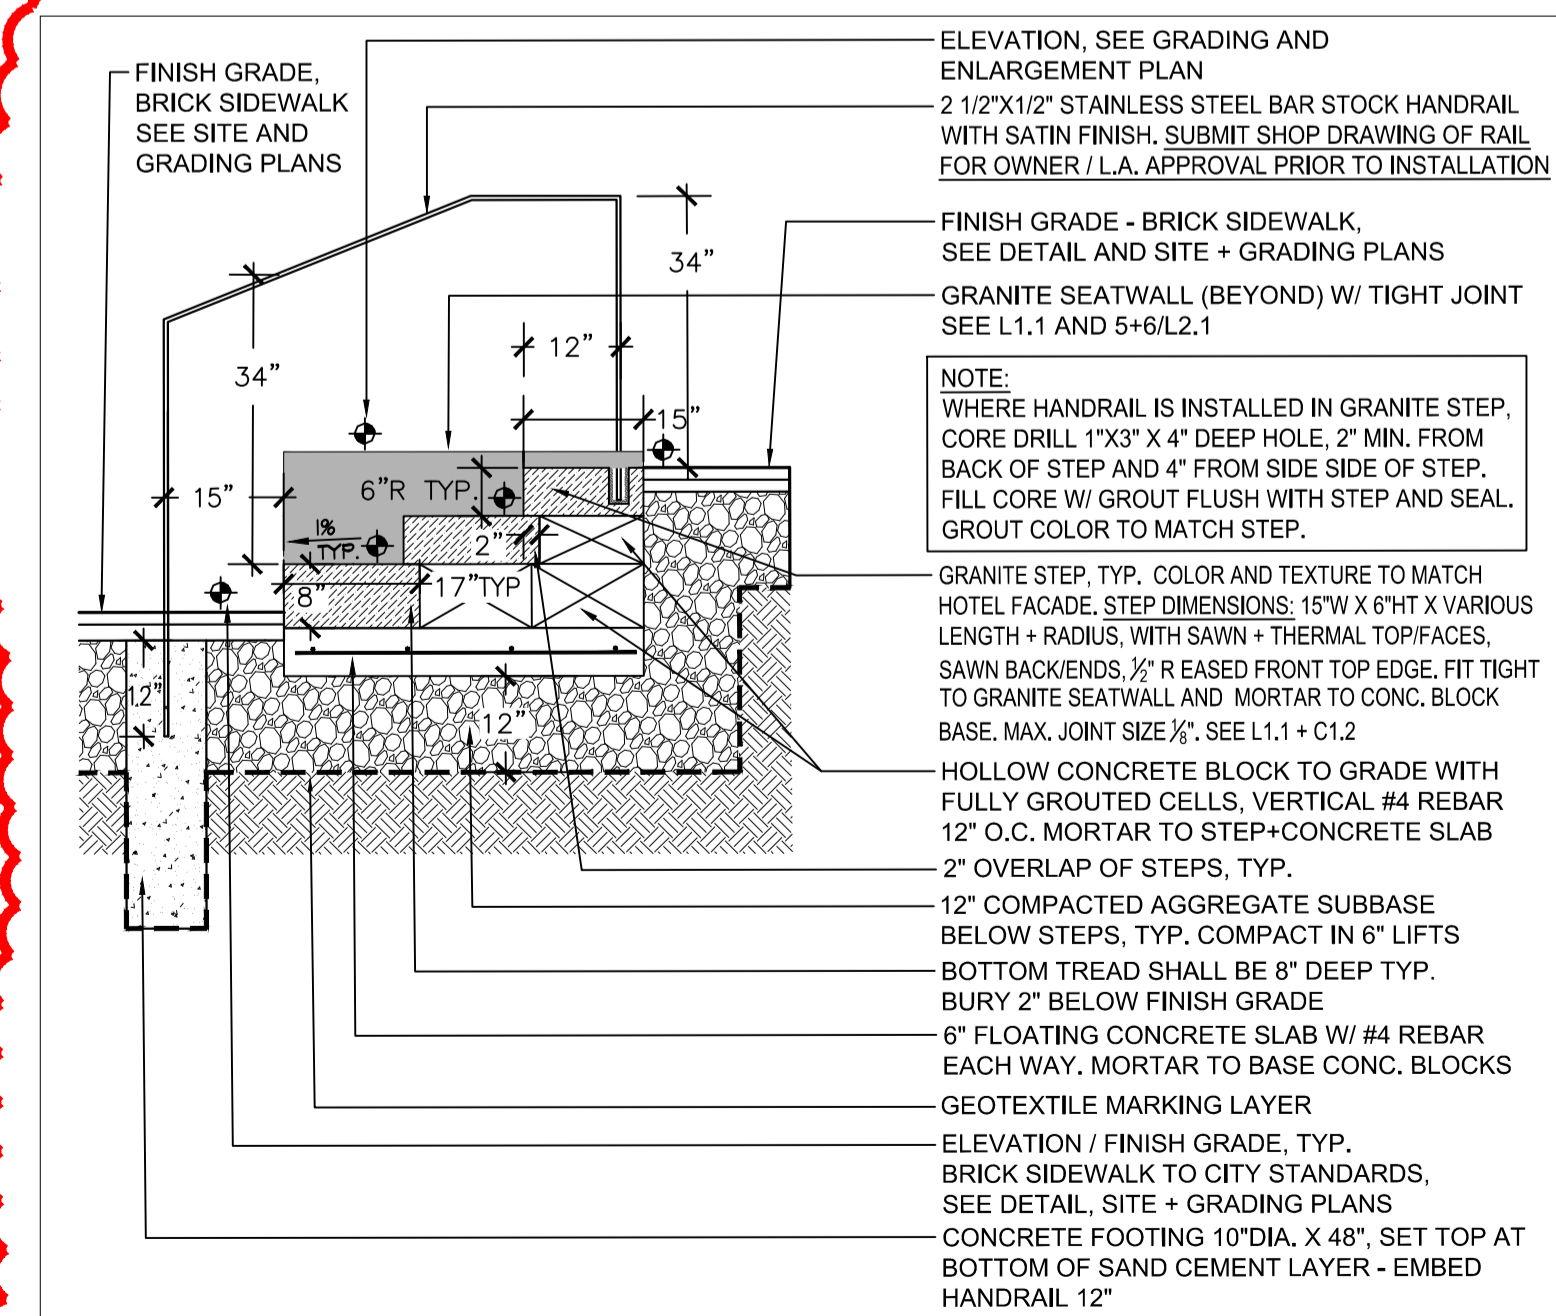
FINISH GRADE, BRICK SIDEWALK SEE SITE AND GRADING PLANS

ELEVATION, SEE GRADING AND ENLARGEMENT PLAN

2 1/2"X1/2" STAINLESS STEEL BAR STOCK HANDRAIL WITH SATIN FINISH. SUBMIT SHOP DRAWING OF RAIL FOR OWNER / L.A. APPROVAL PRIOR TO INSTALLATION

FINISH GRADE - BRICK SIDEWALK, SEE DETAIL AND SITE + GRADING PLANS

GRANITE SEATWALL (BEYOND) W/ TIGHT JOINT SEE L1.1 AND 5+6/L2.1

NOTE:
WHERE HANDRAIL IS INSTALLED IN GRANITE STEP, CORE DRILL 1"X3" X 4" DEEP HOLE, 2" MIN. FROM BACK OF STEP AND 4" FROM SIDE SIDE OF STEP. FILL CORE W/ GROUT FLUSH WITH STEP AND SEAL. GROUT COLOR TO MATCH STEP.

34”

34”

12”

15”

15”

6”R TYP.

1% TYP.

2”

8”

17”TYP

12”

12”

GRANITE STEP, TYP. COLOR AND TEXTURE TO MATCH HOTEL FACADE. STEP DIMENSIONS: 15"W X 6"HT X VARIOUS LENGTH + RADIUS, WITH SAWN + THERMAL TOP/FACES, SAWN BACK/ENDS, $\frac{1}{2}$" R EASED FRONT TOP EDGE. FIT TIGHT TO GRANITE SEATWALL AND MORTAR TO CONC. BLOCK BASE. MAX. JOINT SIZE $\frac{1}{8}$". SEE L1.1 + C1.2

HOLLOW CONCRETE BLOCK TO GRADE WITH FULLY GROUTED CELLS, VERTICAL #4 REBAR 12" O.C. MORTAR TO STEP+CONCRETE SLAB

2" OVERLAP OF STEPS, TYP.

12" COMPACTED AGGREGATE SUBBASE BELOW STEPS, TYP. COMPACT IN 6" LIFTS

BOTTOM TREAD SHALL BE 8" DEEP TYP. BURY 2" BELOW FINISH GRADE

6" FLOATING CONCRETE SLAB W/ #4 REBAR EACH WAY. MORTAR TO BASE CONC. BLOCKS

GEOTEXTILE MARKING LAYER

ELEVATION / FINISH GRADE, TYP. BRICK SIDEWALK TO CITY STANDARDS, SEE DETAIL, SITE + GRADING PLANS

CONCRETE FOOTING 10"DIA. X 48", SET TOP AT BOTTOM OF SAND CEMENT LAYER - EMBED HANDRAIL 12"